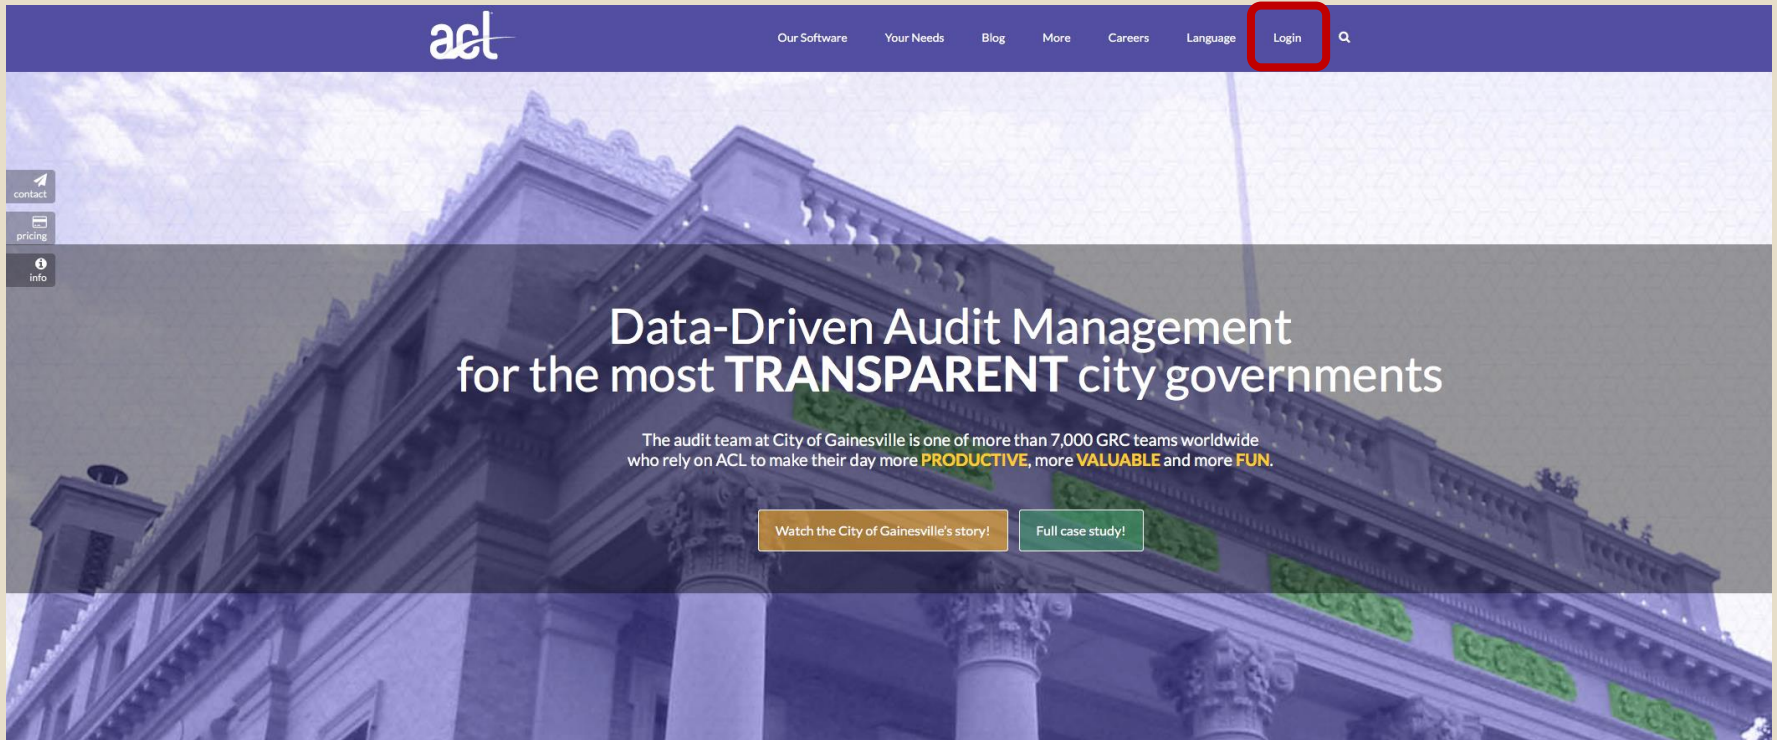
acl

Our Software Your Needs Blog More Careers Language Login

contact

pricing

info

Data-Driven Audit Management for the most TRANSPARENT city governments

The audit team at City of Gainesville is one of more than 7,000 GRC teams worldwide who rely on ACL to make their day more PRODUCTIVE, more VALUABLE and more FUN.

Watch the City of Gainesville's story!

Full case study!